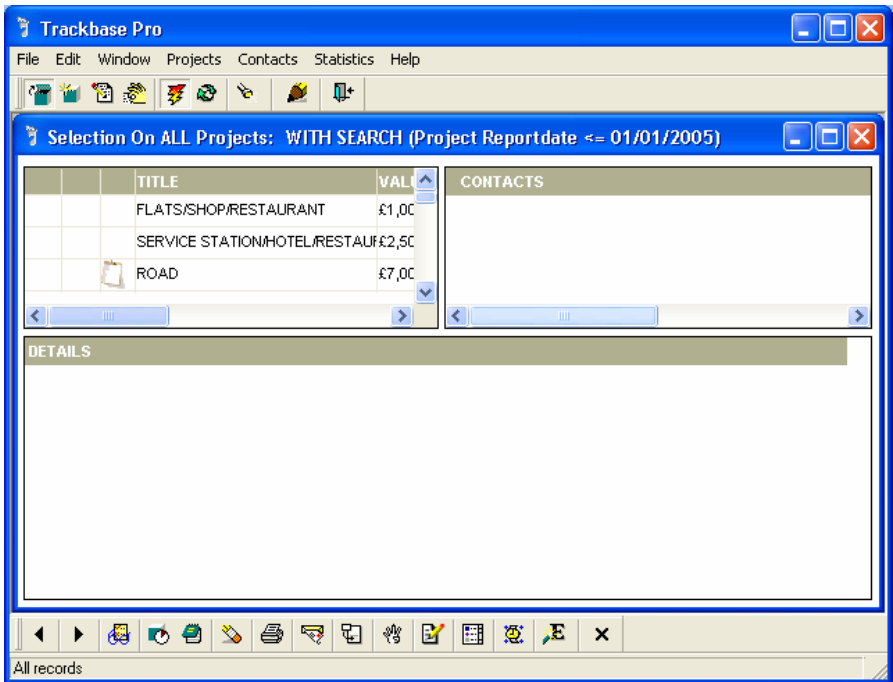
Trackbase Pro

File Edit Window Projects Contacts Statistics Help

Selection On ALL Projects: WITH SEARCH (Project Reportdate <= 01/01/2005)

| | | | TITLE | VAL |
|---|---|---|---|---|
| | | | FLATS/SHOP/RESTAURANT | £1,00 |
| | | | SERVICE STATION/HOTEL/RESTAU | £2,50 |
| | | | ROAD | £7,00 |

CONTACTS

DETAILS

All records